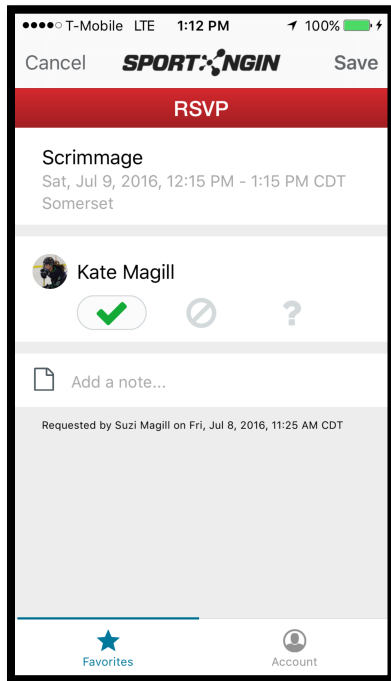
●●●●○ T-Mobile LTE 1:12 PM 100%

Cancel SPORTNGIN Save

RSVP

Scrimmage
Sat, Jul 9, 2016, 12:15 PM - 1:15 PM CDT
Somerset

Kate Magill

?

Add a note...

Requested by Suzi Magill on Fri, Jul 8, 2016, 11:25 AM CDT

Favorites

Account